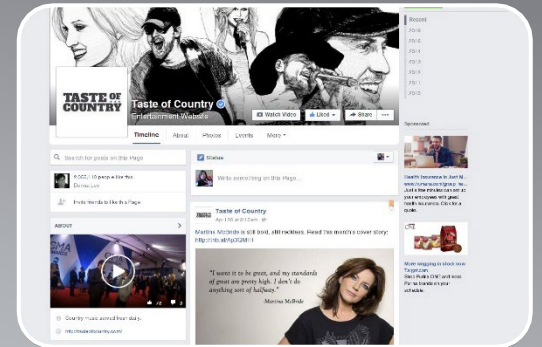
TASTE OF COUNTRY

Taste of Country
Entertainment Website

Watch Video
Liked
Share
...

Timeline
About
Photos
Events
More

Recent
2016
2015
2014
2013
2012
2011
2010

Search for posts on this Page

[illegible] people like this
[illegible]

Invite friends to like this Page

ABOUT

Country music around from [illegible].
http://tasteofcountry.com/

Status

Write something on this Page...

Taste of Country
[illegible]

Martina McBride is still bold, still reckless. Read this month's cover story: http://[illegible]

"I want it to be great, and my standards of great are pretty high. I don't do anything sort of halfway."
Martina McBride

Sponsored

Health Insurance in Just M...
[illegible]

More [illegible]
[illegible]